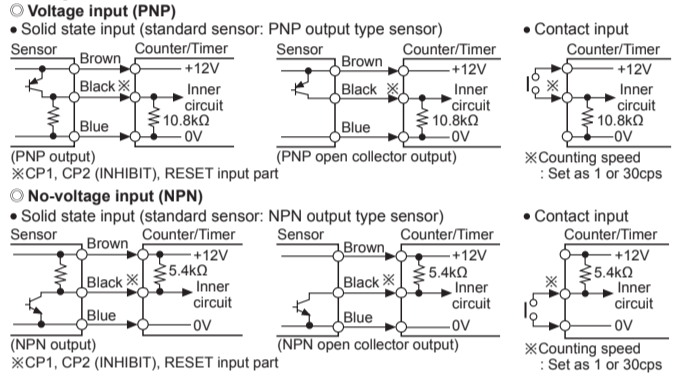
◎ Voltage input (PNP)

• Solid state input (standard sensor: PNP output type sensor)

Sensor

Brown

Counter/Timer

+12V

Black ※

Inner circuit

10.8kΩ

Blue

0V

(PNP output)

※CP1, CP2 (INHIBIT), RESET input part

Sensor

Brown

Counter/Timer

+12V

Black ※

Inner circuit

10.8kΩ

Blue

0V

(PNP open collector output)

• Contact input

Counter/Timer

+12V

※

Inner circuit

10.8kΩ

0V

※Counting speed
: Set as 1 or 30cps

◎ No-voltage input (NPN)

• Solid state input (standard sensor: NPN output type sensor)

Sensor

Brown

Counter/Timer

+12V

Black ※

5.4kΩ

Inner circuit

Blue

0V

(NPN output)

※CP1, CP2 (INHIBIT), RESET input part

Sensor

Brown

Counter/Timer

+12V

Black ※

5.4kΩ

Inner circuit

Blue

0V

(NPN open collector output)

• Contact input

Counter/Timer

+12V

5.4kΩ

※

Inner circuit

0V

※Counting speed
: Set as 1 or 30cps